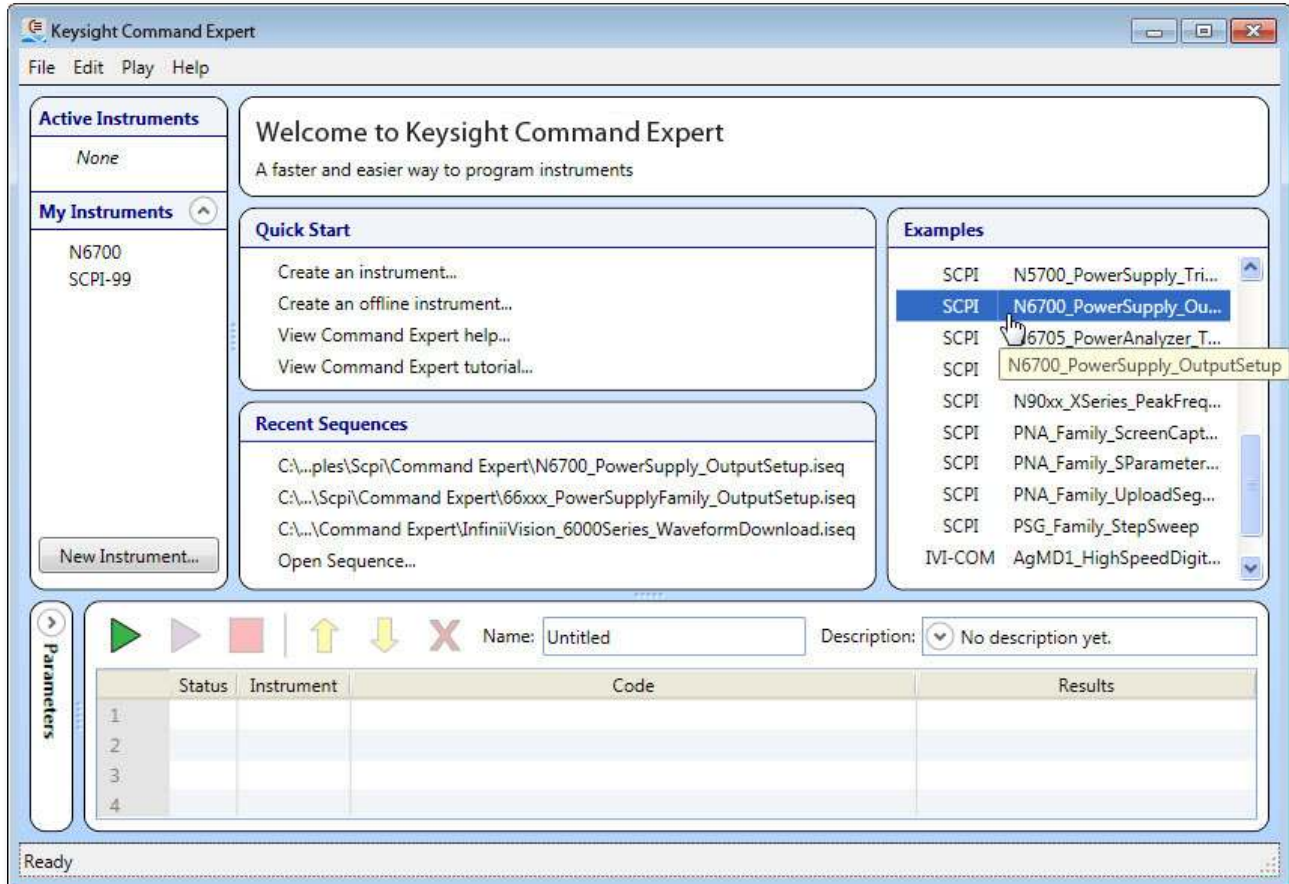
Keysight Command Expert

File Edit Play Help

Active Instruments

None

My Instruments

N6700
SCPI-99

New Instrument...

Welcome to Keysight Command Expert

A faster and easier way to program instruments

Quick Start

Create an instrument...
Create an offline instrument...
View Command Expert help...
View Command Expert tutorial...

Recent Sequences

C:\...ples\Scpi\Command Expert\N6700_PowerSupply_OutputSetup.iseq
C:\...\Scpi\Command Expert\66xxx_PowerSupplyFamily_OutputSetup.iseq
C:\...\Command Expert\InfiniiVision_6000Series_WaveformDownload.iseq
Open Sequence...

Examples

| | |
|---|---|
| SCPI | N5700_PowerSupply_Tri... |
| SCPI | N6700_PowerSupply_Ou... |
| SCPI | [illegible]6705_PowerAnalyzer_T... |
| SCPI | N6700_PowerSupply_OutputSetup |
| SCPI | N90xx_XSeries_PeakFreq... |
| SCPI | PNA_Family_ScreenCapt... |
| SCPI | PNA_Family_SParameter... |
| SCPI | PNA_Family_UploadSeg... |
| SCPI | PSG_Family_StepSweep |
| IVI-COM | AgMD1_HighSpeedDigit... |

Parameters

Name: Untitled

Description: No description yet.

| | Status | Instrument | Code | Results |
|---|---|---|---|---|
| 1 | | | | |
| 2 | | | | |
| 3 | | | | |
| 4 | | | | |

Ready